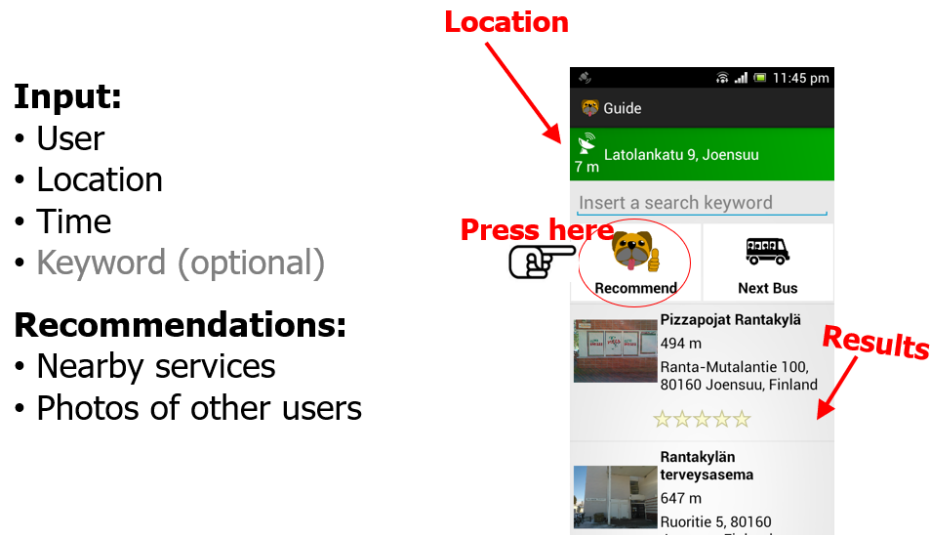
Input:
• User
• Location
• Time
• Keyword (optional)

Recommendations:
• Nearby services
• Photos of other users

Location

11:45 pm

Guide

Latolankatu 9, Joensuu
7 m

Insert a search keyword

Press here

Recommend

Next Bus

Pizzapojat Rantakylä
494 m
Ranta-Mutalantie 100, 80160 Joensuu, Finland

Results

☆☆☆☆☆

Rantakylän terveysasema
647 m
Ruoritie 5, 80160
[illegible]